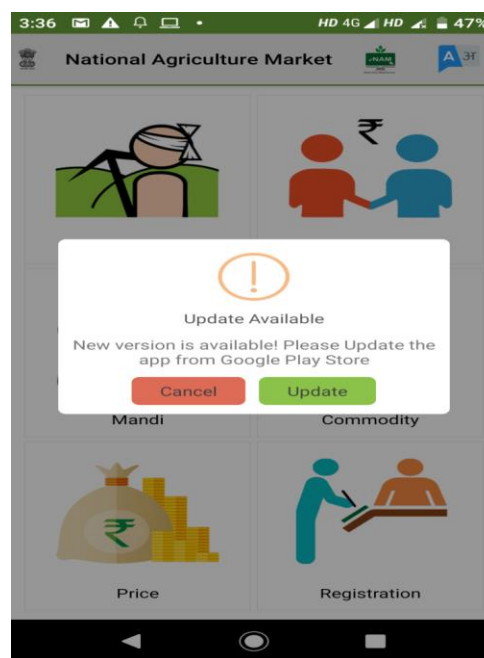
3:36 HD 4G HD 47%

National Agriculture Market e-NAM A अ

₹

!

Update Available

New version is available! Please Update the app from Google Play Store

Cancel Update

Mandi Commodity

₹

Price Registration